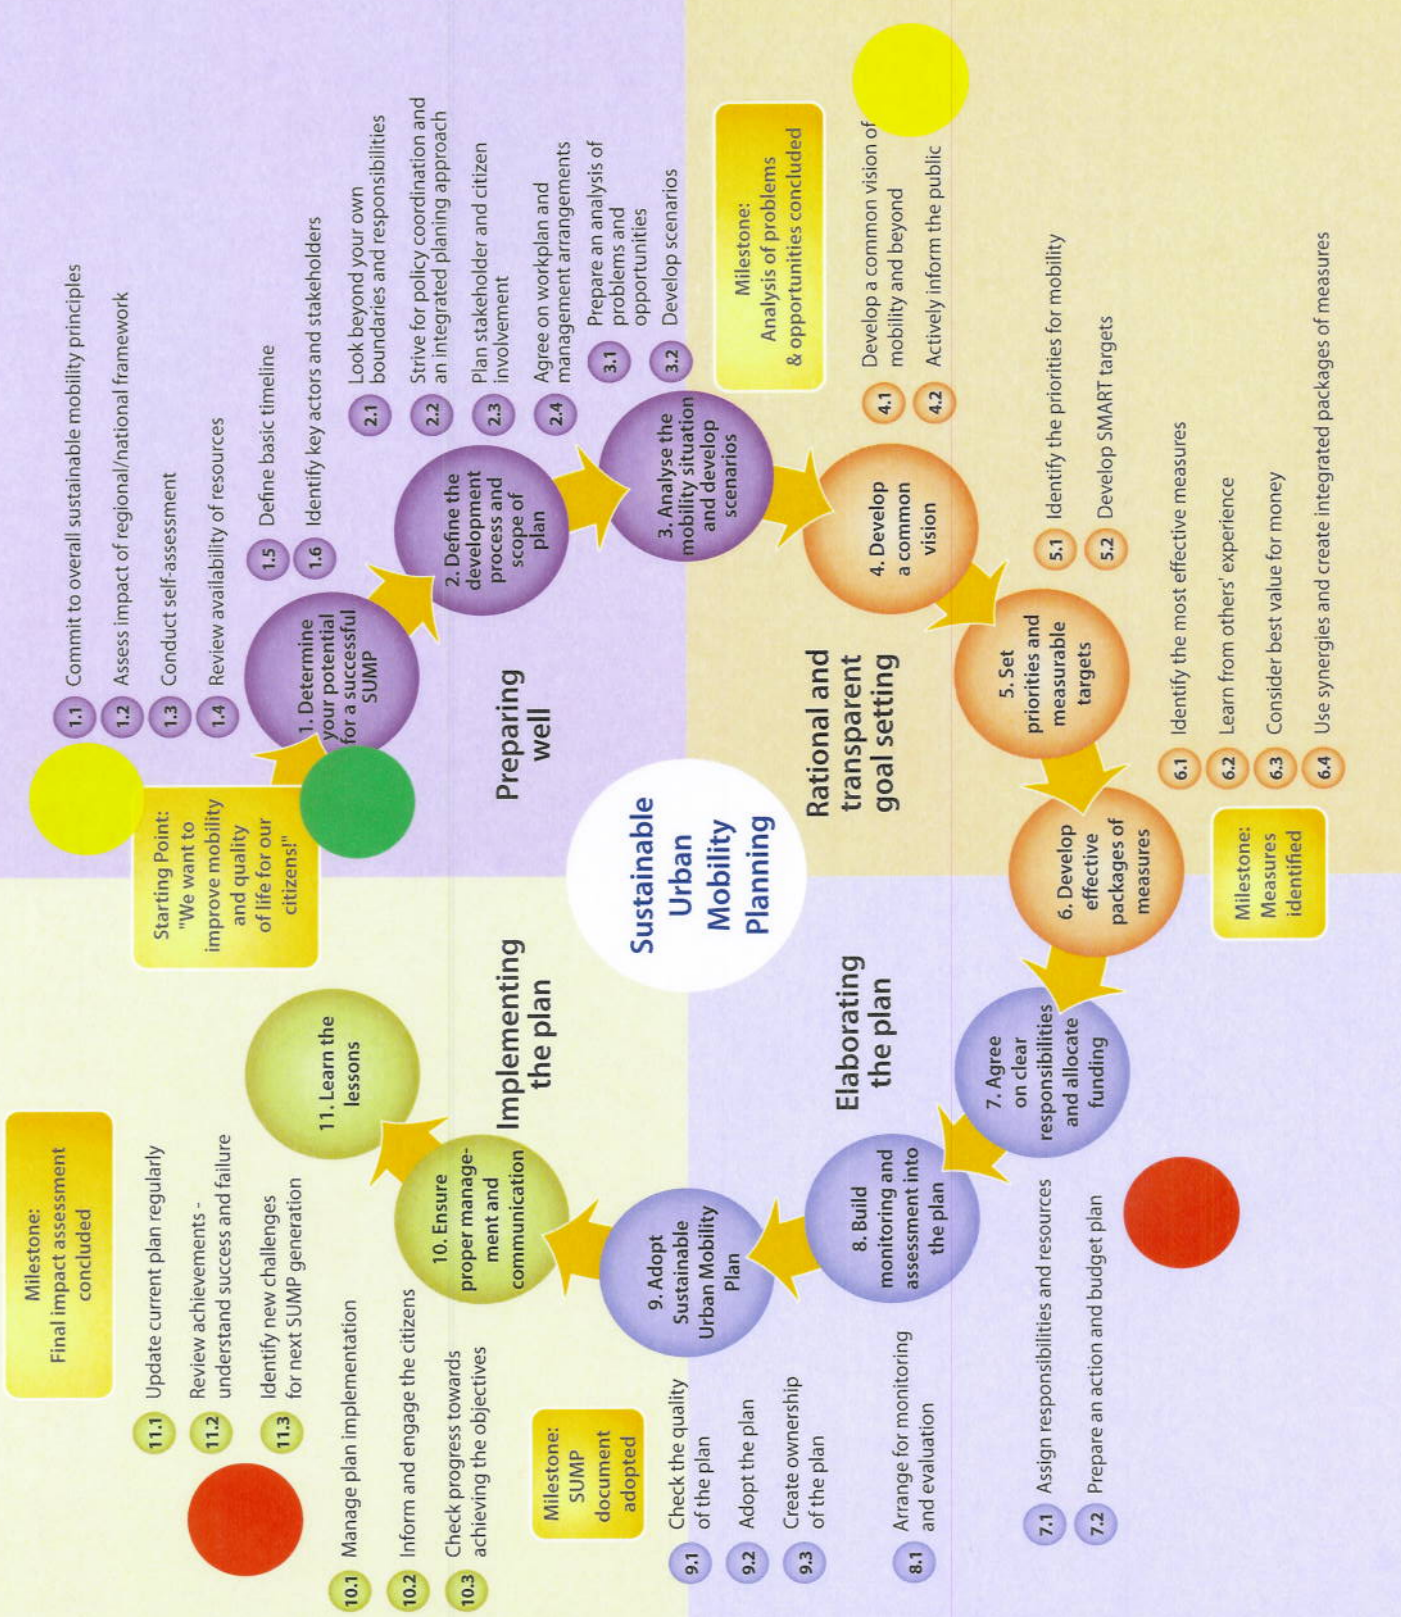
Sustainable Urban Mobility Planning

Starting Point: "We want to improve mobility and quality of life for our citizens!"

Preparing well

1. Determine your potential for a successful SUMP

1.1 Commit to overall sustainable mobility principles
1.2 Assess impact of regional/national framework
1.3 Conduct self-assessment
1.4 Review availability of resources
1.5 Define basic timeline
1.6 Identify key actors and stakeholders

2. Define the development process and scope of plan

2.1 Look beyond your own boundaries and responsibilities
2.2 Strive for policy coordination and an integrated planing approach
2.3 Plan stakeholder and citizen involvement
2.4 Agree on workplan and management arrangements

3. Analyse the mobility situation and develop scenarios

3.1 Prepare an analysis of problems and opportunities
3.2 Develop scenarios

Milestone: Analysis of problems & opportunities concluded

Rational and transparent goal setting

4. Develop a common vision

4.1 Develop a common vision of mobility and beyond
4.2 Actively inform the public

5. Set priorities and measurable targets

5.1 Identify the priorities for mobility
5.2 Develop SMART targets

6. Develop effective packages of measures

6.1 Identify the most effective measures
6.2 Learn from others' experience
6.3 Consider best value for money
6.4 Use synergies and create integrated packages of measures

Milestone: Measures identified

Elaborating the plan

7. Agree on clear responsibilities and allocate funding

7.1 Assign responsibilities and resources
7.2 Prepare an action and budget plan

8. Build monitoring and assessment into the plan

8.1 Arrange for monitoring and evaluation

9. Adopt Sustainable Urban Mobility Plan

9.1 Check the quality of the plan
9.2 Adopt the plan
9.3 Create ownership of the plan

Milestone: SUMP document adopted

Implementing the plan

10. Ensure proper management and communication

10.1 Manage plan implementation
10.2 Inform and engage the citizens
10.3 Check progress towards achieving the objectives

11. Learn the lessons

11.1 Update current plan regularly
11.2 Review achievements - understand success and failure
11.3 Identify new challenges for next SUMP generation

Milestone: Final impact assessment concluded